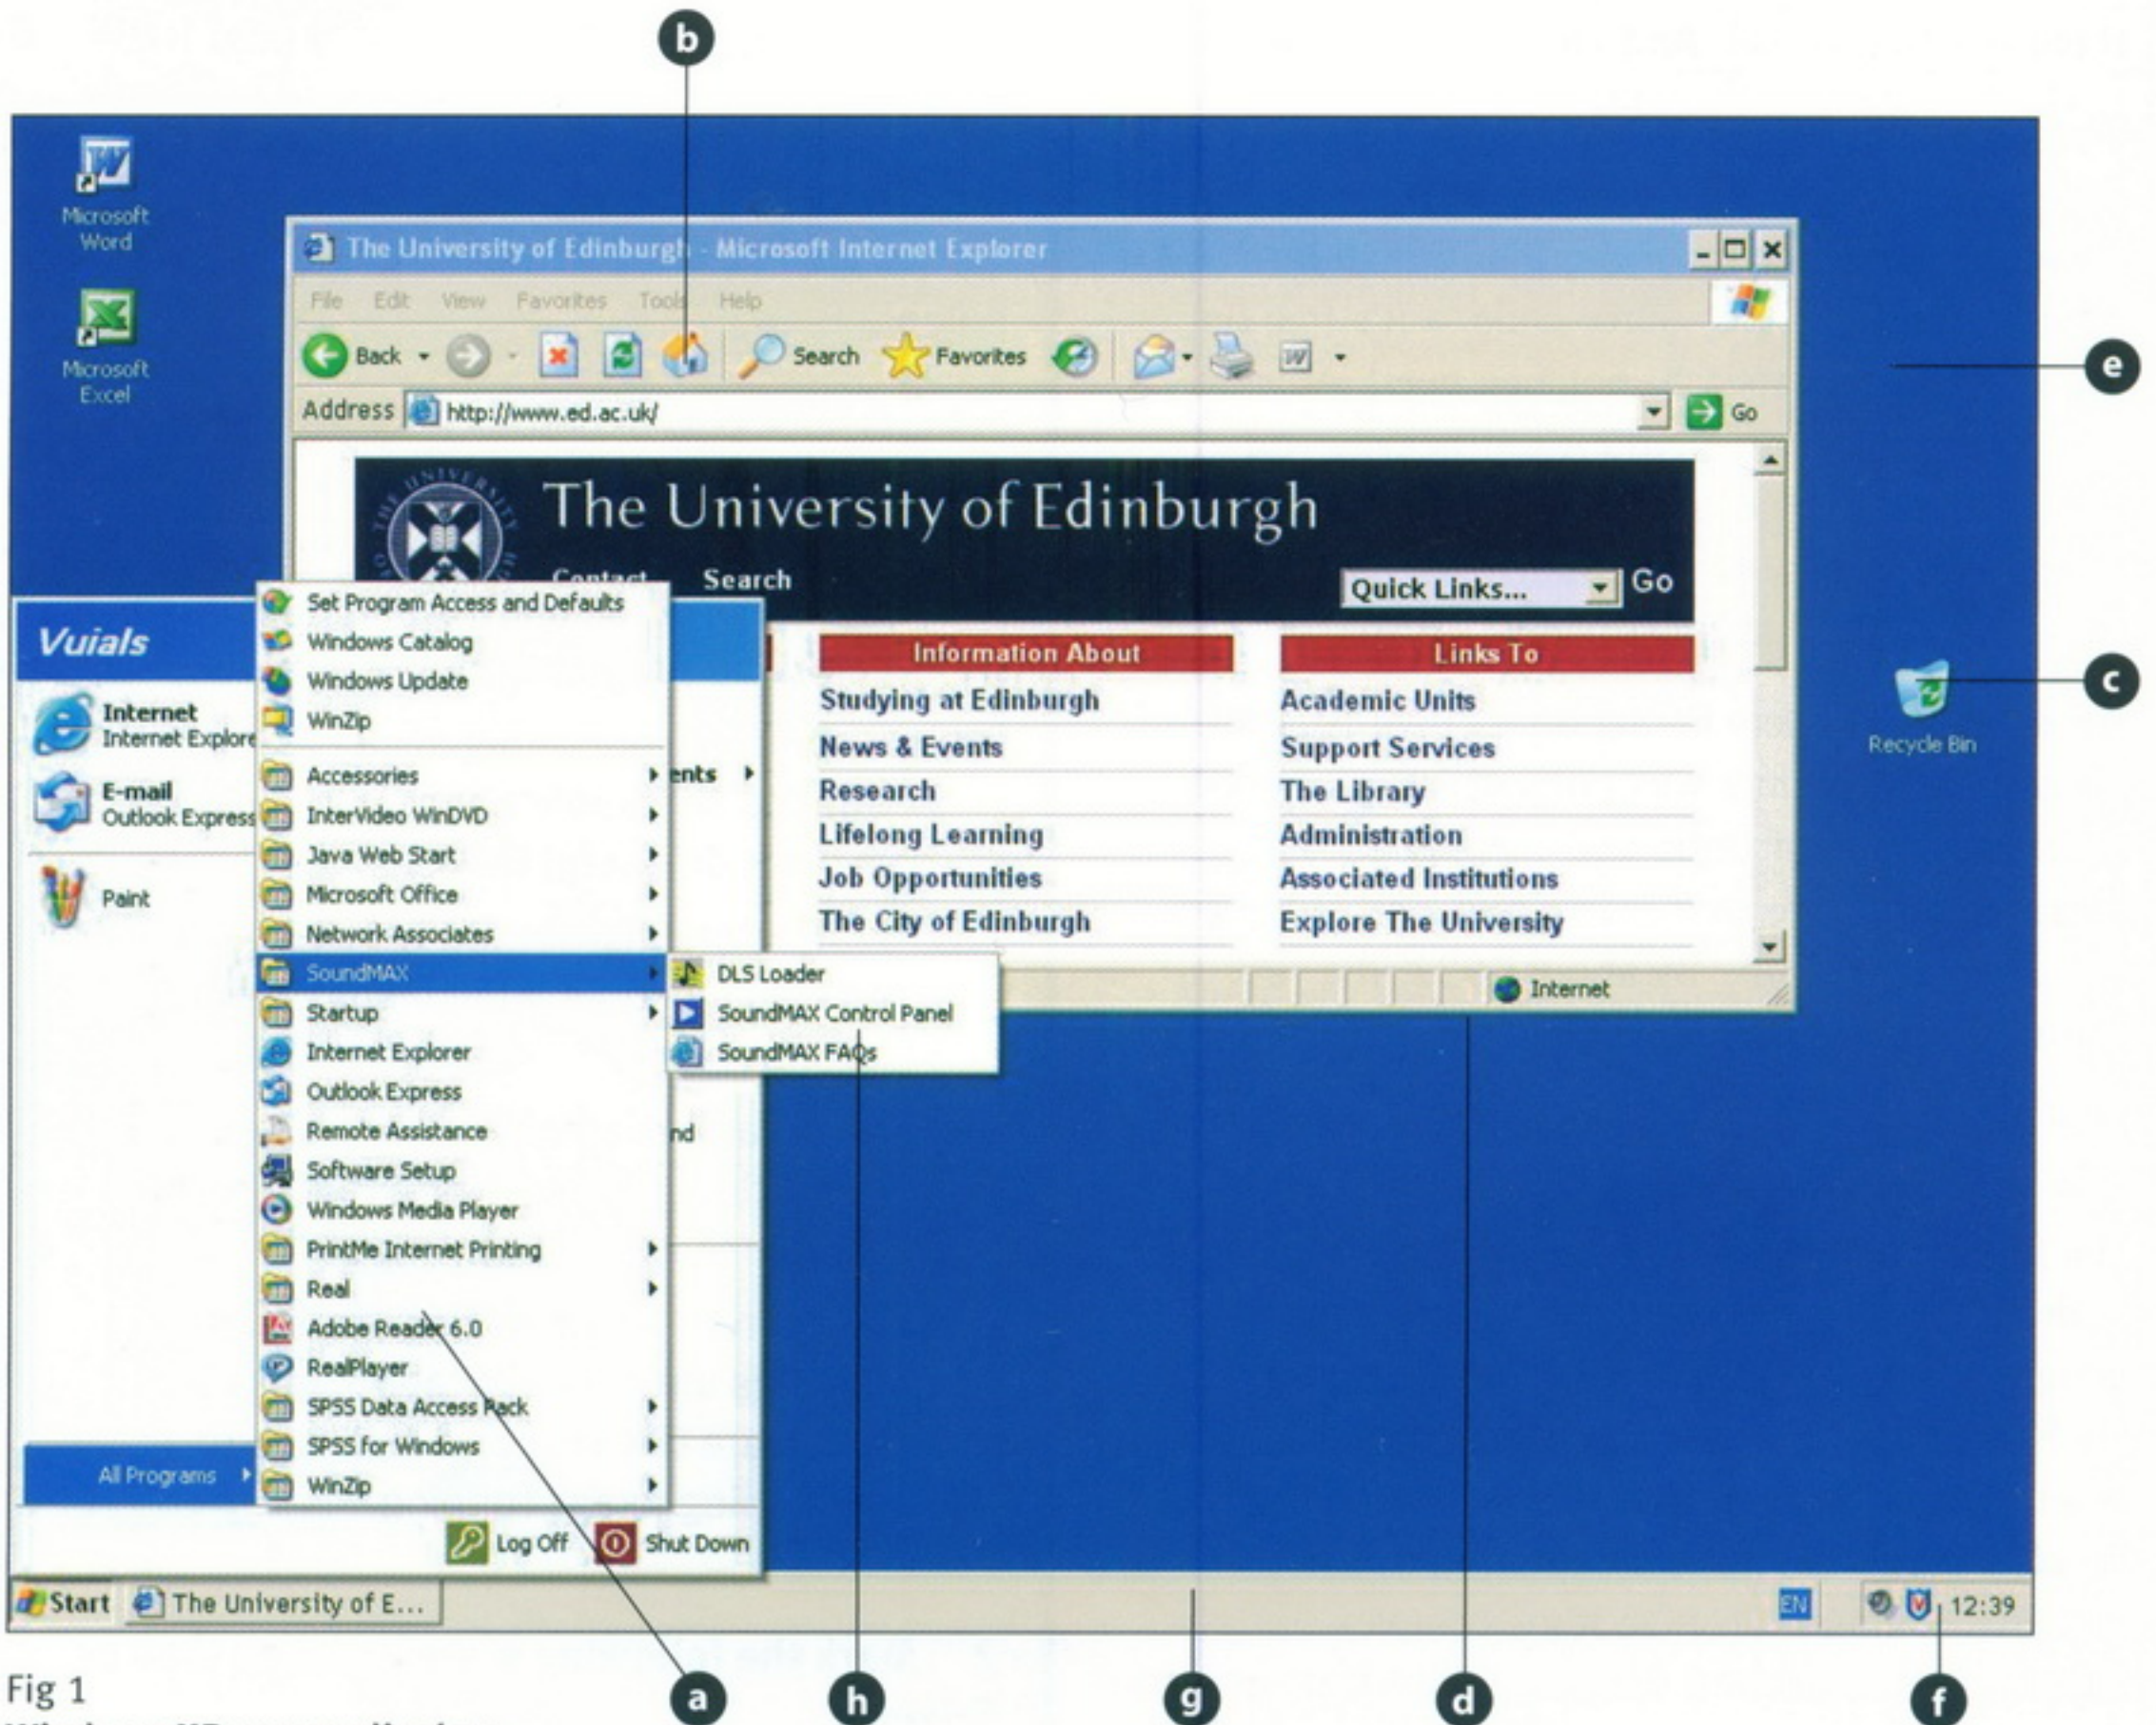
b

Microsoft Word

Microsoft Excel

The University of Edinburgh - Microsoft Internet Explorer

File Edit View Favorites Tools Help

Back Search Favorites

Address http://www.ed.ac.uk/ Go

e

The University of Edinburgh

Contact Search Quick Links... Go

Vuials

Internet
Internet Explore

E-mail
Outlook Express

Paint

Set Program Access and Defaults
Windows Catalog
Windows Update
WinZip
Accessories
InterVideo WinDVD
Java Web Start
Microsoft Office
Network Associates
SoundMAX
Startup
Internet Explorer
Outlook Express
Remote Assistance
Software Setup
Windows Media Player
PrintMe Internet Printing
Real
Adobe Reader 6.0
RealPlayer
SPSS Data Access Pack
SPSS for Windows
WinZip

ents

nd

DLS Loader
SoundMAX Control Panel
SoundMAX FAQs

| Information About | Links To |
|---|---|
| Studying at Edinburgh | Academic Units |
| News & Events | Support Services |
| Research | The Library |
| Lifelong Learning | Administration |
| Job Opportunities | Associated Institutions |
| The City of Edinburgh | Explore The University |

Internet

Recycle Bin

c

All Programs

Log Off Shut Down

Start The University of E...

EN 12:39

Fig 1

a h g d f